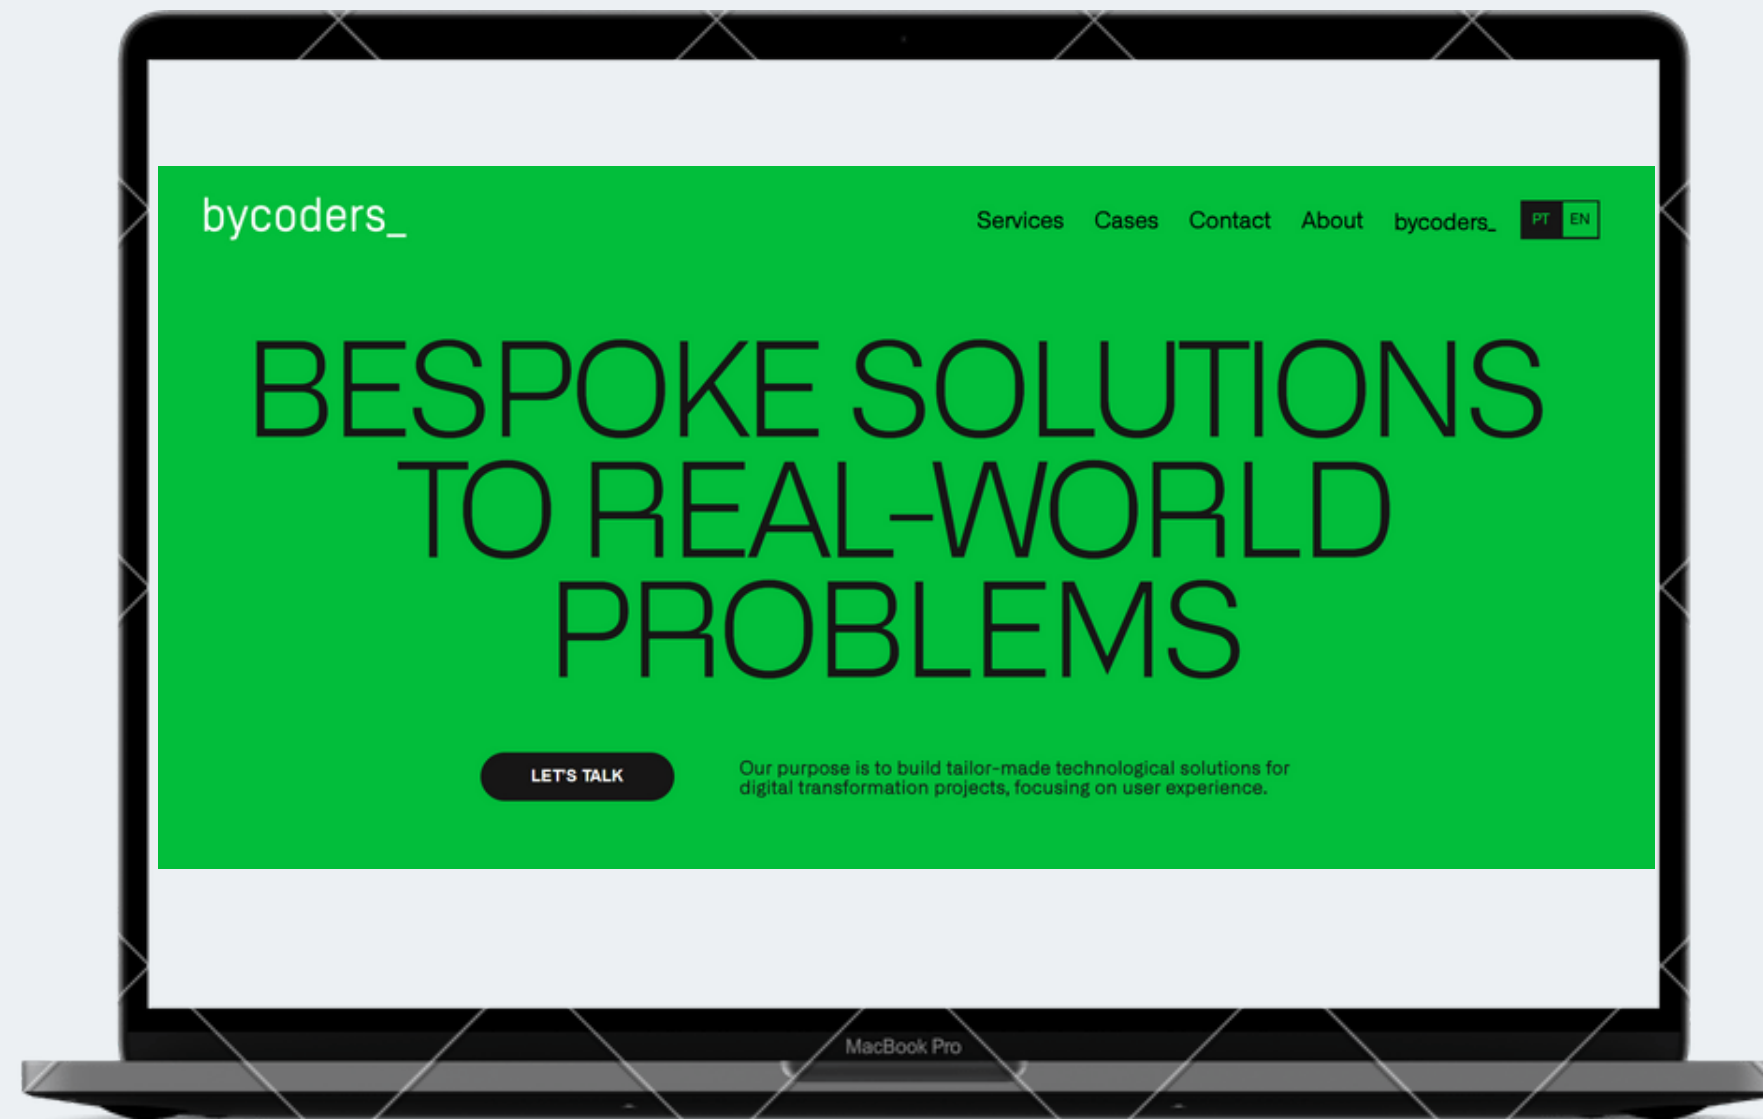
bycoders_

Services Cases Contact About bycoders_ PT EN

BESPOKE SOLUTIONS TO REAL-WORLD PROBLEMS

LET'S TALK

Our purpose is to build tailor-made technological solutions for digital transformation projects, focusing on user experience.

MacBook Pro